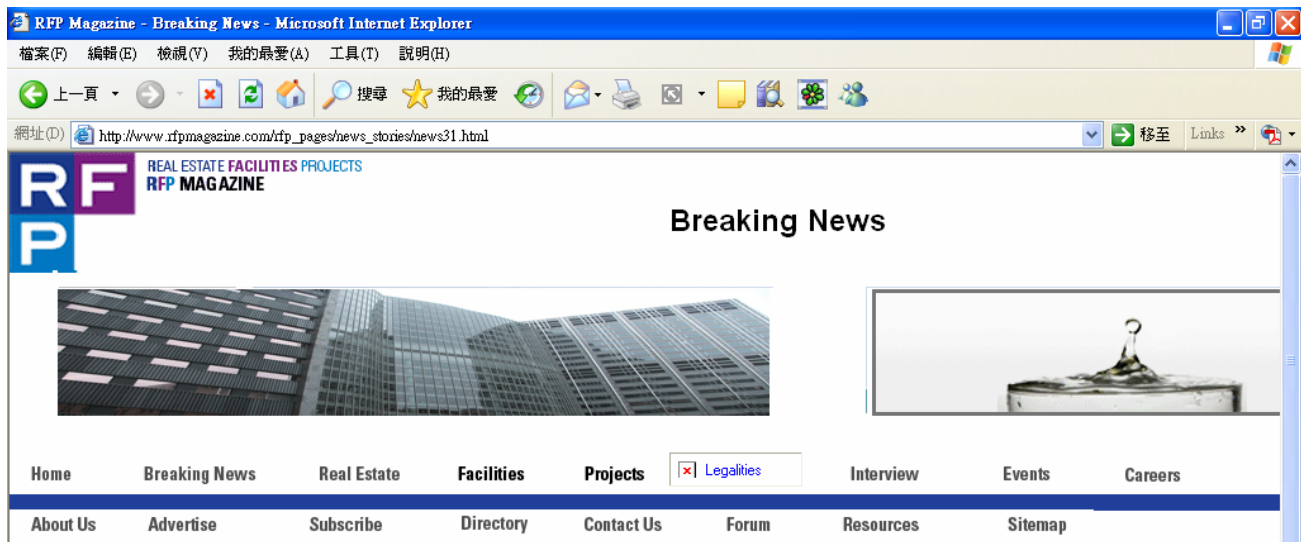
RFP Magazine - Breaking News - Microsoft Internet Explorer

檔案(F) 編輯(E) 檢視(V) 我的最愛(A) 工具(T) 說明(H)

上一頁 搜尋 我的最愛

網址(D) http://www.rfpmagazine.com/rfp_pages/news_stories/news31.html 移至 Links »

RFP

REAL ESTATE FACILITIES PROJECTS
RFP MAGAZINE

Breaking News

Home Breaking News Real Estate Facilities Projects Legalities Interview Events Careers

About Us Advertise Subscribe Directory Contact Us Forum Resources Sitemap